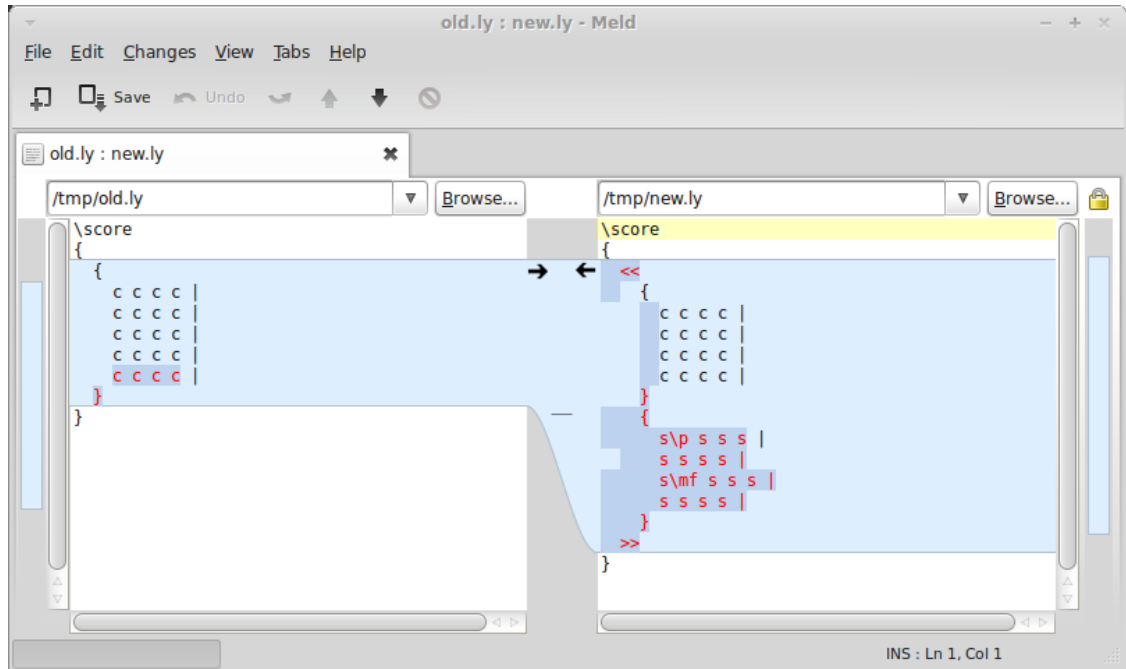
old.ly : new.ly - Meld

File Edit Changes View Tabs Help

Save Undo

old.ly : new.ly

/tmp/old.ly Browse...

\score
{
  {
    c c c c |
    c c c c |
    c c c c |
    c c c c |
    c c c c |
  }
}

/tmp/new.ly Browse...

\score
{
  <<
    {
      c c c c |
      c c c c |
      c c c c |
      c c c c |
    }
    {
      s\p s s s |
      s s s s |
      s\mf s s s |
      s s s s |
    }
  >>
}

INS : Ln 1, Col 1